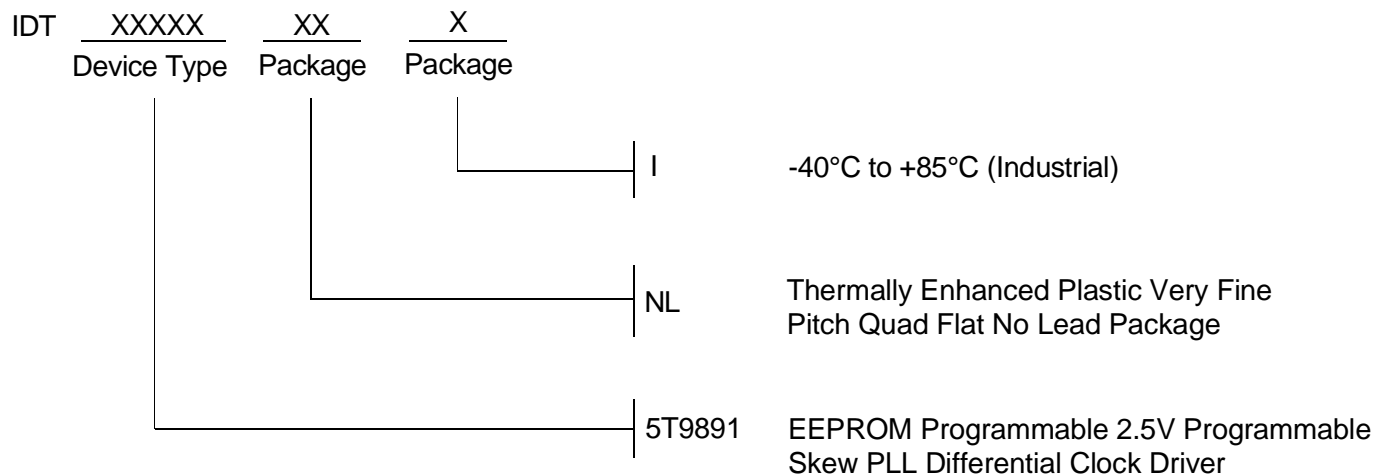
IDT XXXXX XX X
Device Type Package Package

I -40°C to +85°C (Industrial)

NL Thermally Enhanced Plastic Very Fine Pitch Quad Flat No Lead Package

5T9891 EEPROM Programmable 2.5V Programmable Skew PLL Differential Clock Driver